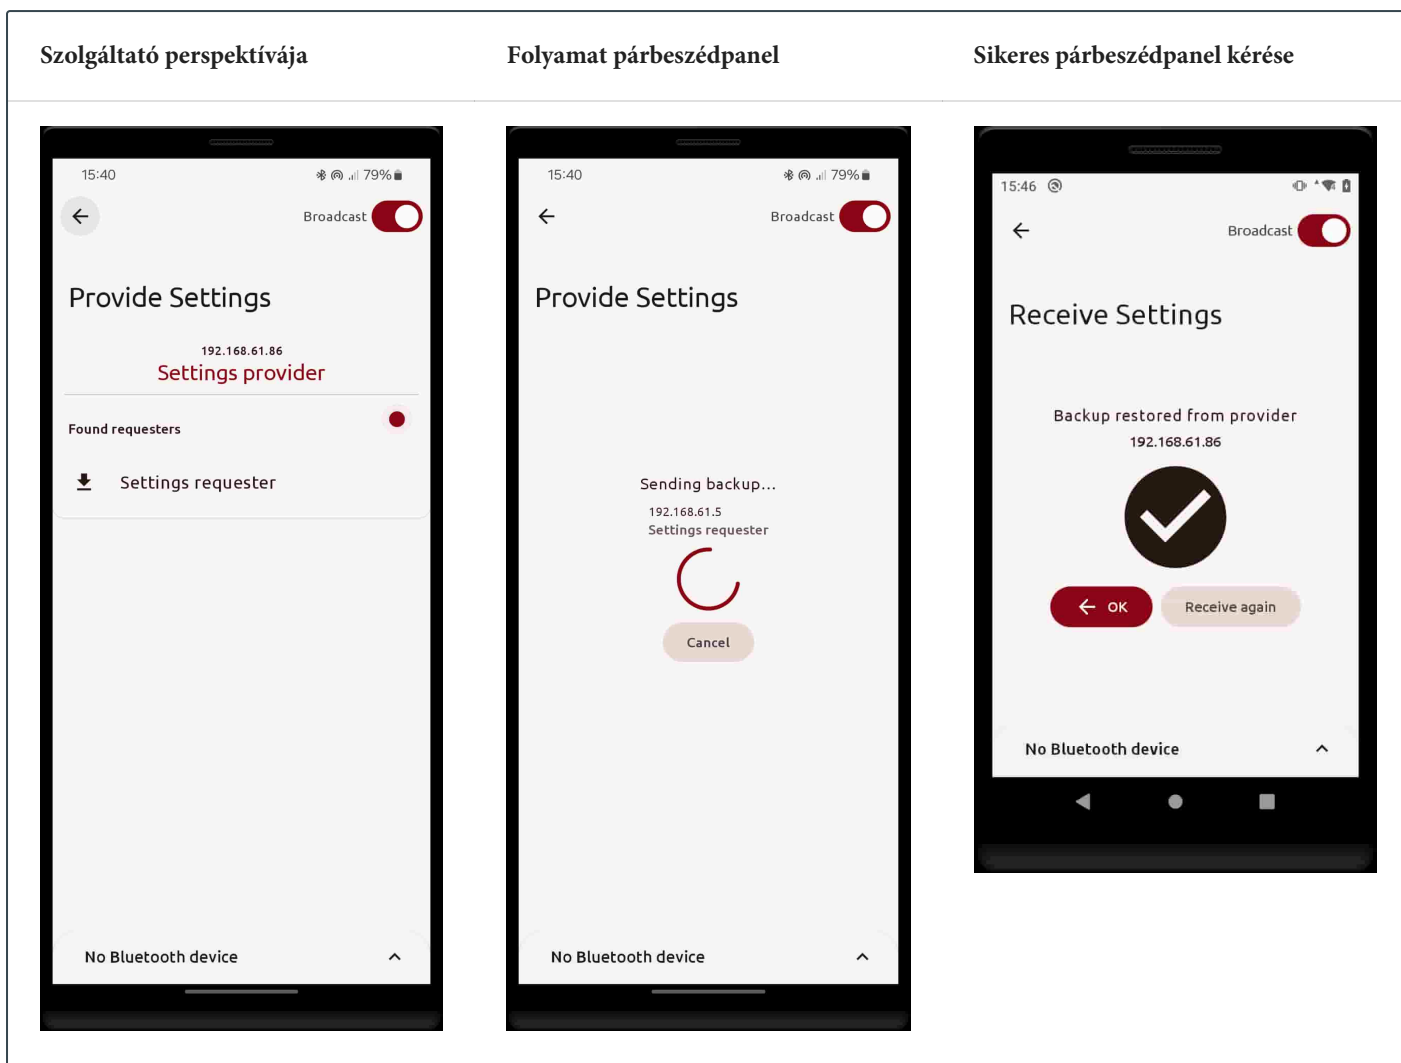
| Szolgáltató perspektívája | Folyamat párbeszédpanel | Sikeres párbeszédpanel kérése |
|---|---|---|
| 15:40 79% Broadcast Provide Settings 192.168.61.86 Settings provider Found requesters Settings requester No Bluetooth device | 15:40 79% Broadcast Provide Settings Sending backup... 192.168.61.5 Settings requester Cancel No Bluetooth device | 15:46 Broadcast Receive Settings Backup restored from provider 192.168.61.86 OK Receive again No Bluetooth device |